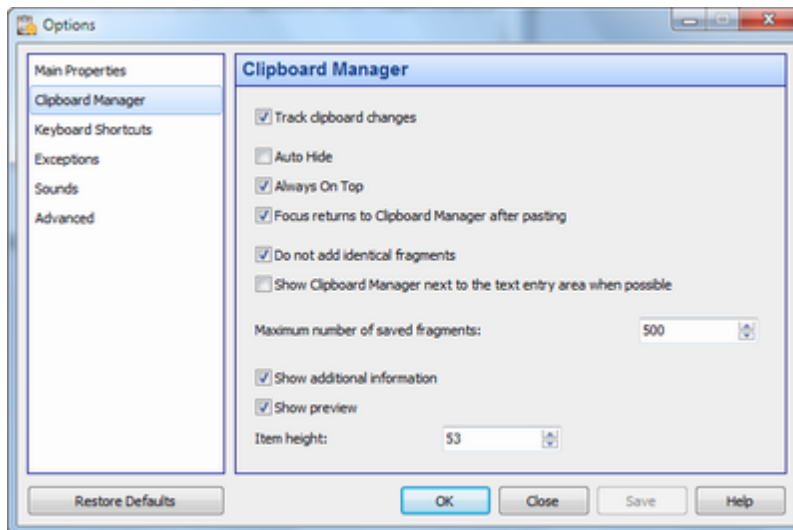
Options

Main Properties
Clipboard Manager
Keyboard Shortcuts
Exceptions
Sounds
Advanced

Clipboard Manager

Track clipboard changes

Auto Hide
Always On Top
Focus returns to Clipboard Manager after pasting

Do not add identical fragments
Show Clipboard Manager next to the text entry area when possible

Maximum number of saved fragments: 500

Show additional information
Show preview
Item height: 53

Restore Defaults

OK
Close
Save
Help